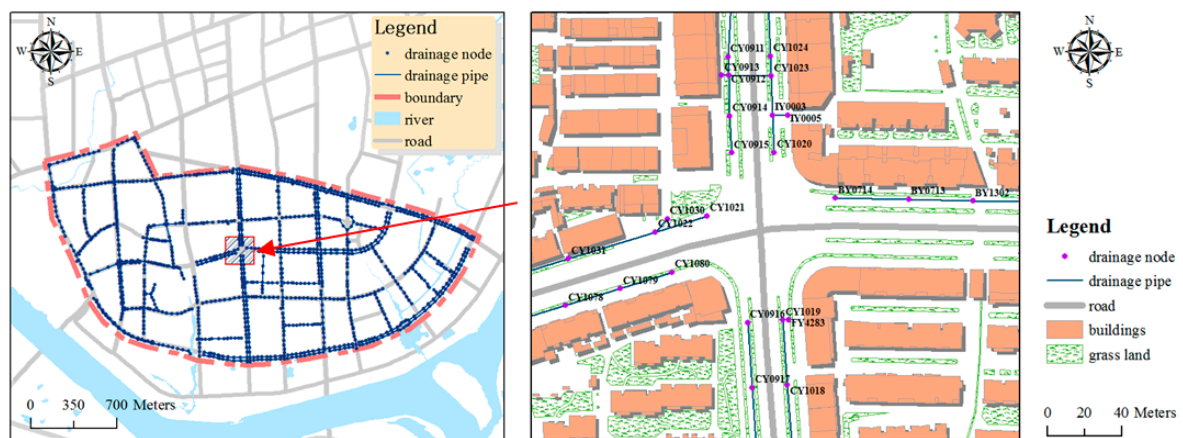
N
W E
S

Legend
drainage node
drainage pipe
boundary
river
road

0 350 700 Meters

CY0911 CY1024
CY0913 CY1023
CY0912
CY0914 IY0003
IY0005
CY0915 CY1020
BY0714 BY0713 BY1302
CY1030 CY1021
CY1022
CY1031
CY1080
CY1079
CY1078
CY0916 CY1019
FY4283
CY0917
CY1018

N
W E
S

Legend
drainage node
drainage pipe
road
buildings
grass land

0 20 40 Meters